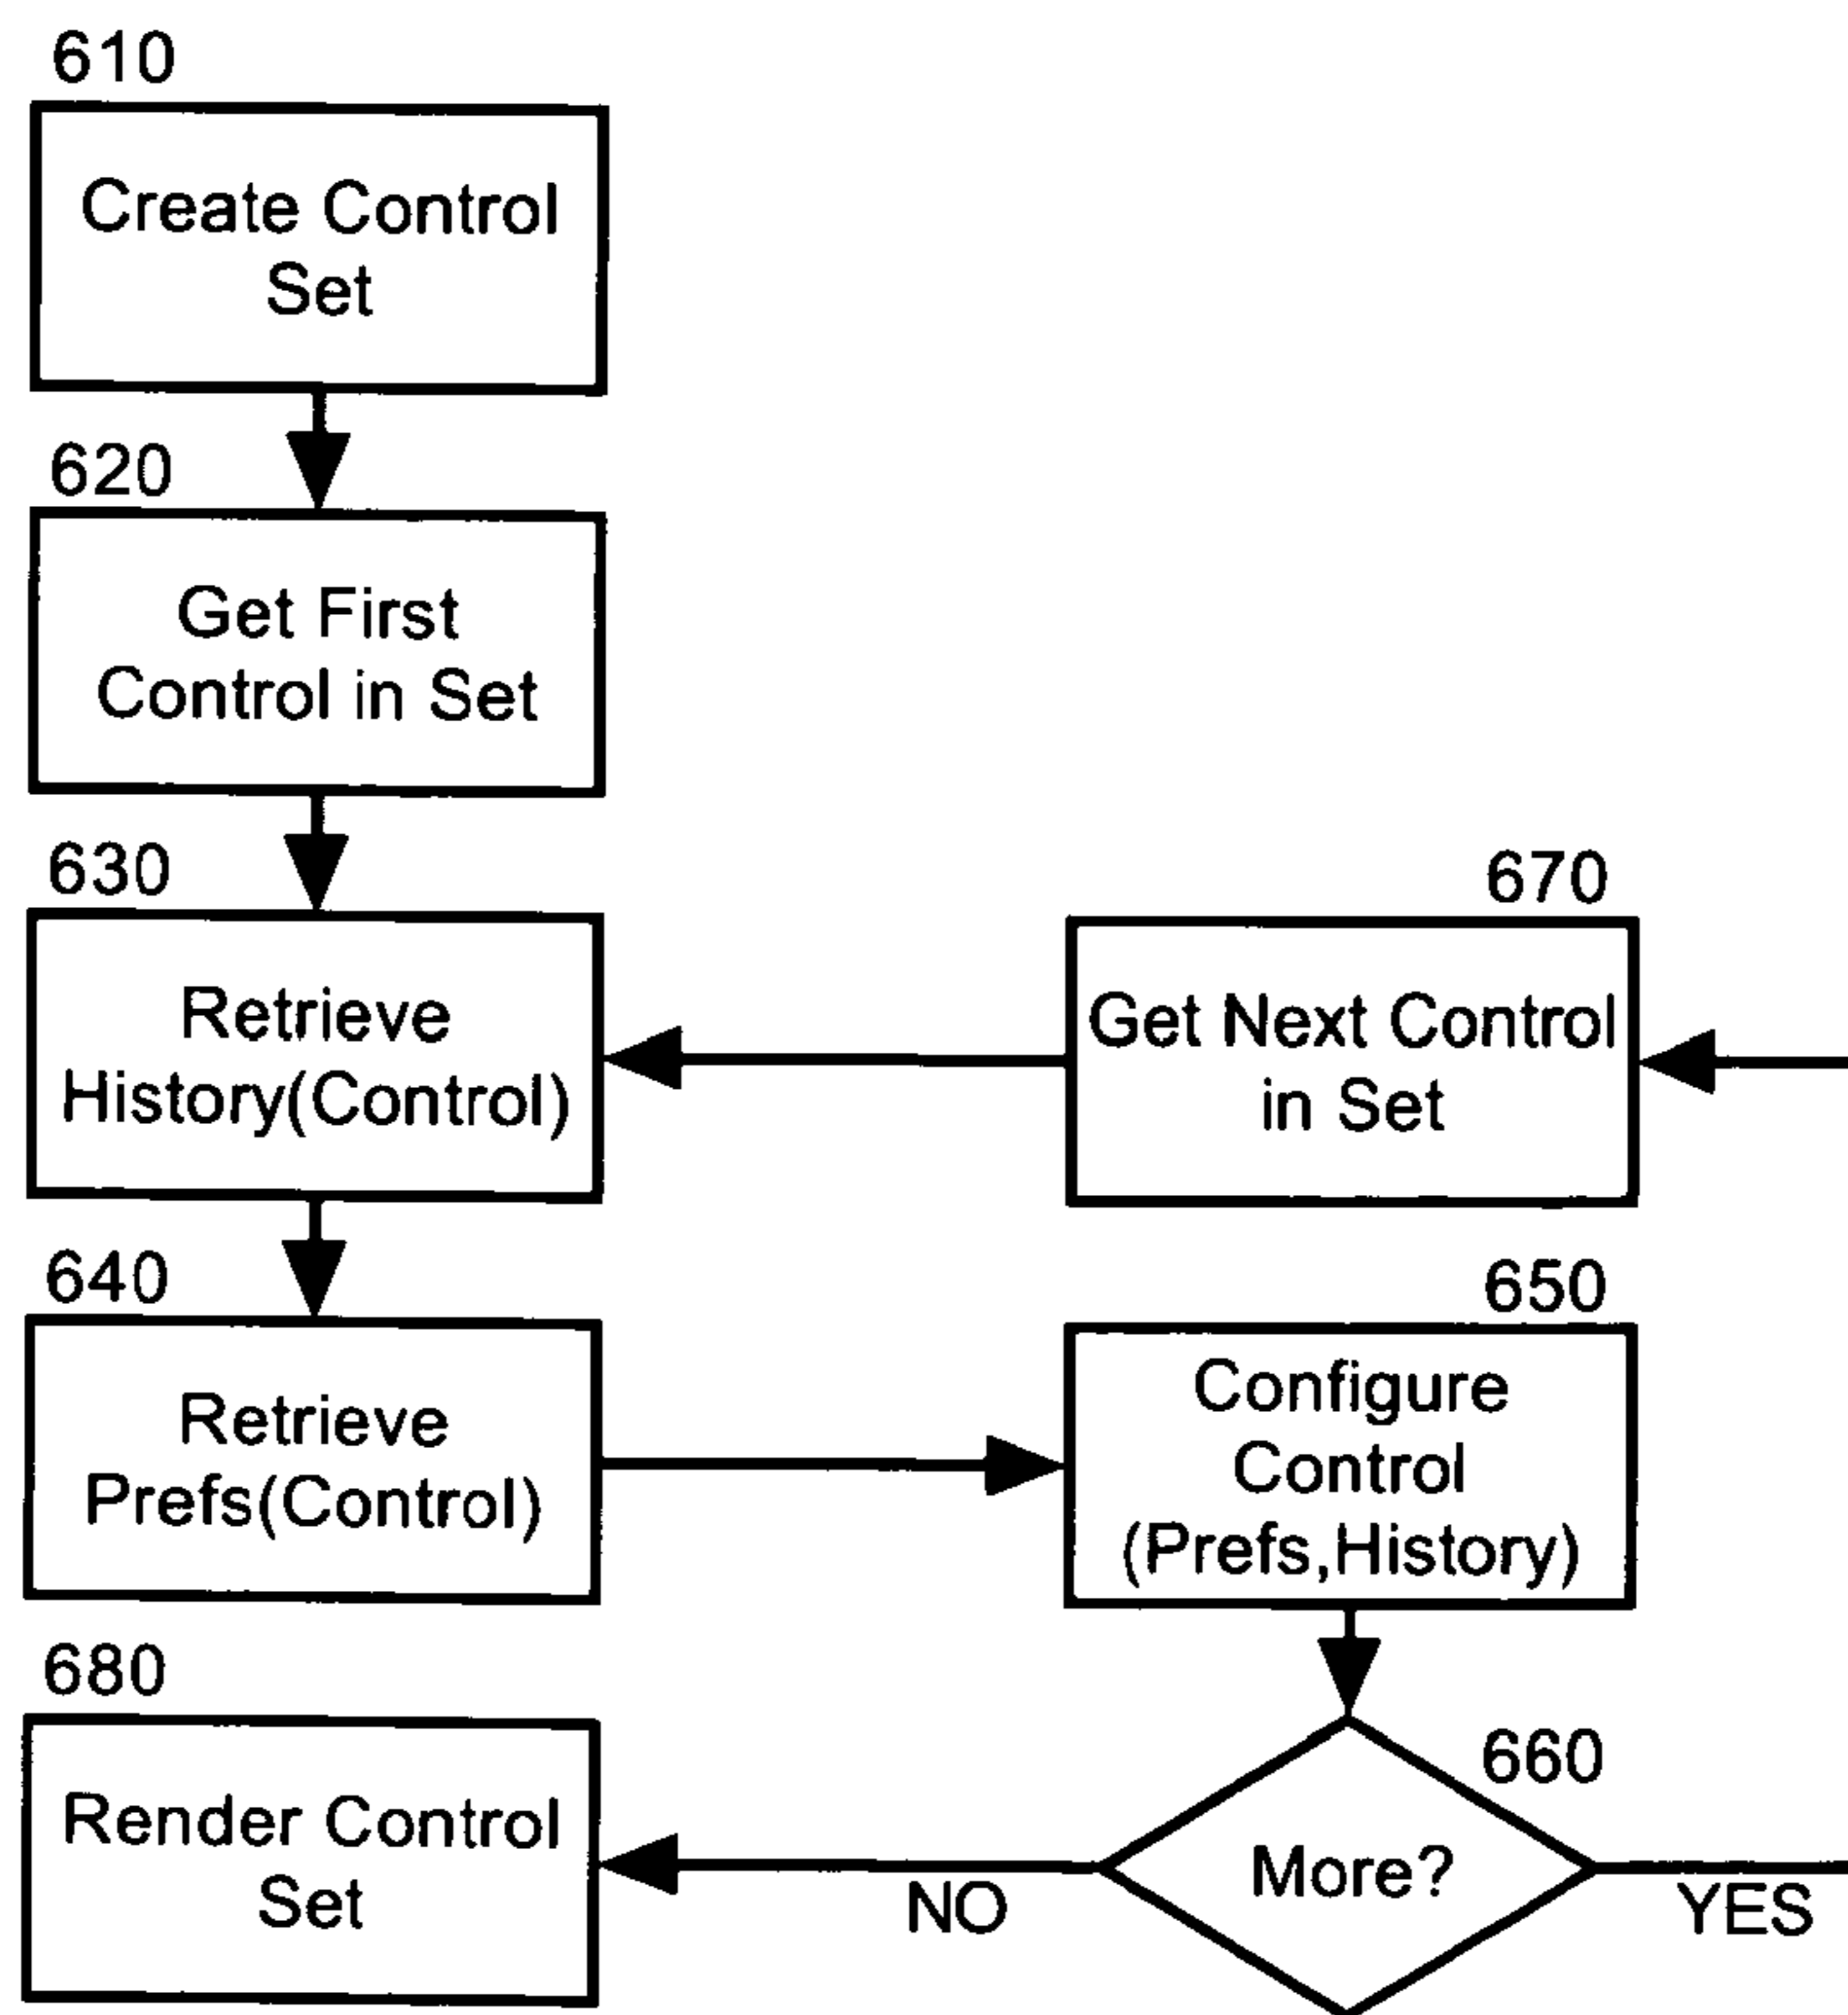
610

Create Control Set

620

Get First Control in Set

630

Retrieve History(Control)

670

Get Next Control in Set

640

Retrieve Prefs(Control)

650

Configure Control (Prefs,History)

680

Render Control Set

660

More?

NO

YES